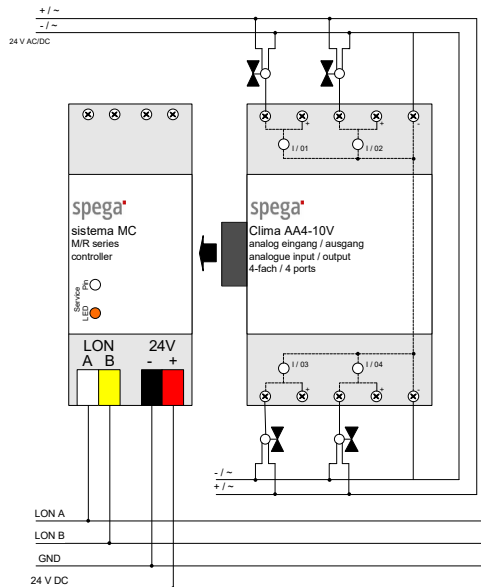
+ / ~
- / ~
24 V AC/DC

spega
sistema MC
M/R series
controller

Service
Pin
LED

LON
A B
24V
- +

spega
Clima AA4-10V
analog eingang / ausgang
analogue input / output
4-fach / 4 ports

I / 01
I / 02
I / 03
I / 04

- / ~
+ / ~

LON A
LON B
GND
24 V DC